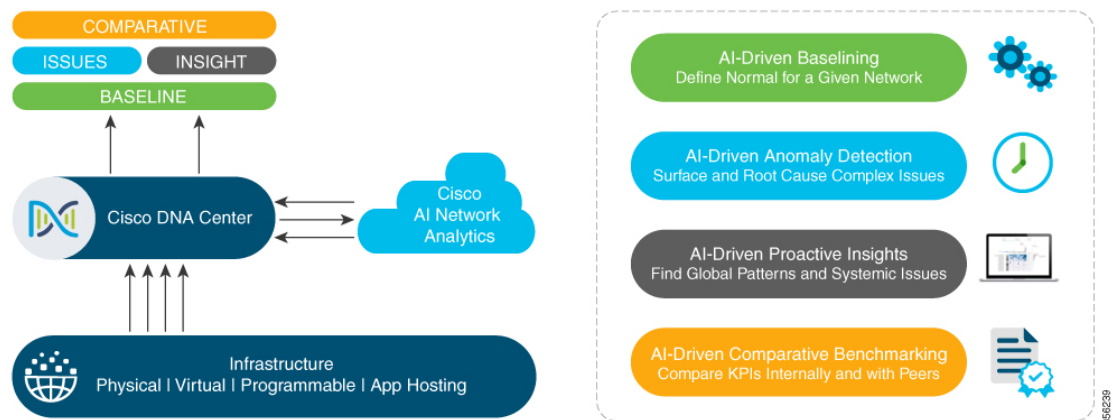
COMPARATIVE

ISSUES

INSIGHT

BASELINE

Cisco DNA Center

Cisco AI Network Analytics

Infrastructure
Physical | Virtual | Programmable | App Hosting

AI-Driven Baselining
Define Normal for a Given Network

AI-Driven Anomaly Detection
Surface and Root Cause Complex Issues

AI-Driven Proactive Insights
Find Global Patterns and Systemic Issues

AI-Driven Comparative Benchmarking
Compare KPIs Internally and with Peers

56239